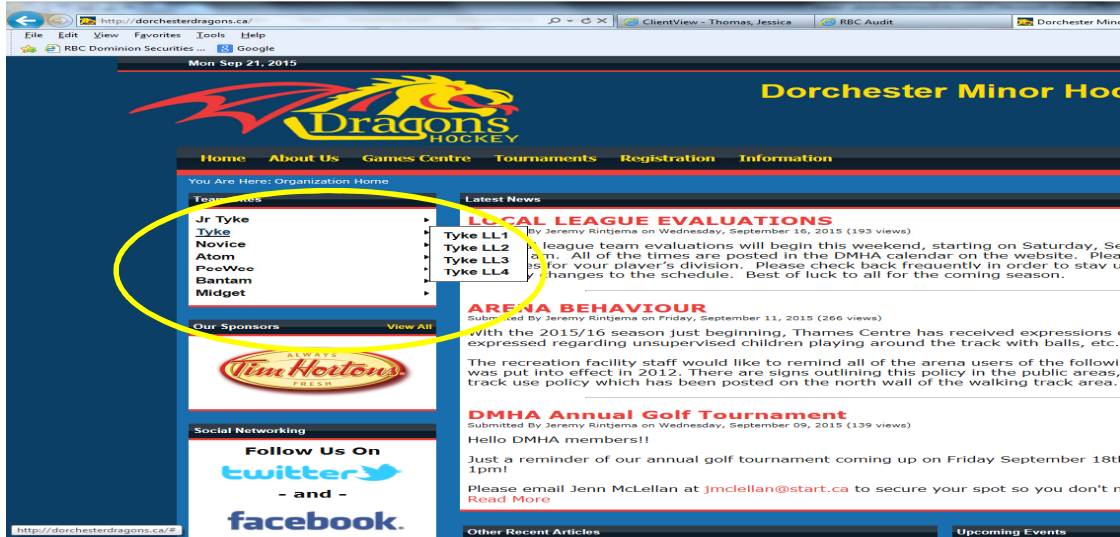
http://dorchesterdragons.ca/
ClientView - Thomas, Jessica
RBC Audit
Dorchester Min
File Edit View Favorites Tools Help
RBC Dominion Securities ...
Google

Mon Sep 21, 2015

Dragons HOCKEY

Dorchester Minor Hoc

Home About Us Games Centre Tournaments Registration Information

You Are Here: Organization Home

Team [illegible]
Jr Tyke
Tyke
Novice
Atom
PeeWee
Bantam
Midget

Tyke LL1
Tyke LL2
Tyke LL3
Tyke LL4

Our Sponsors View All

ALWAYS Tim Hortons FRESH

Social Networking
Follow Us On
twitter
- and -
facebook

Latest News

LOCAL LEAGUE EVALUATIONS
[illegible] By Jeremy Rintjema on Wednesday, September 16, 2015 (193 views)
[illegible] league team evaluations will begin this weekend, starting on Saturday, Se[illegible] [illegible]am. All of the times are posted in the DMHA calendar on the website. Plea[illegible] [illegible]es for your player's division. Please check back frequently in order to stay u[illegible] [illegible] changes to the schedule. Best of luck to all for the coming season.

ARENA BEHAVIOUR
Submitted By Jeremy Rintjema on Friday, September 11, 2015 (266 views)
With the 2015/16 season just beginning, Thames Centre has received expressions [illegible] expressed regarding unsupervised children playing around the track with balls, etc.

The recreation facility staff would like to remind all of the arena users of the followi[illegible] was put into effect in 2012. There are signs outlining this policy in the public areas, track use policy which has been posted on the north wall of the walking track area.

DMHA Annual Golf Tournament
Submitted By Jeremy Rintjema on Wednesday, September 09, 2015 (139 views)
Hello DMHA members!!

Just a reminder of our annual golf tournament coming up on Friday September 18t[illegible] 1pm!

Please email Jenn McLellan at jmclellan@start.ca to secure your spot so you don't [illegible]
Read More

Other Recent Articles
Upcoming Events

http://dorchesterdragons.ca/#